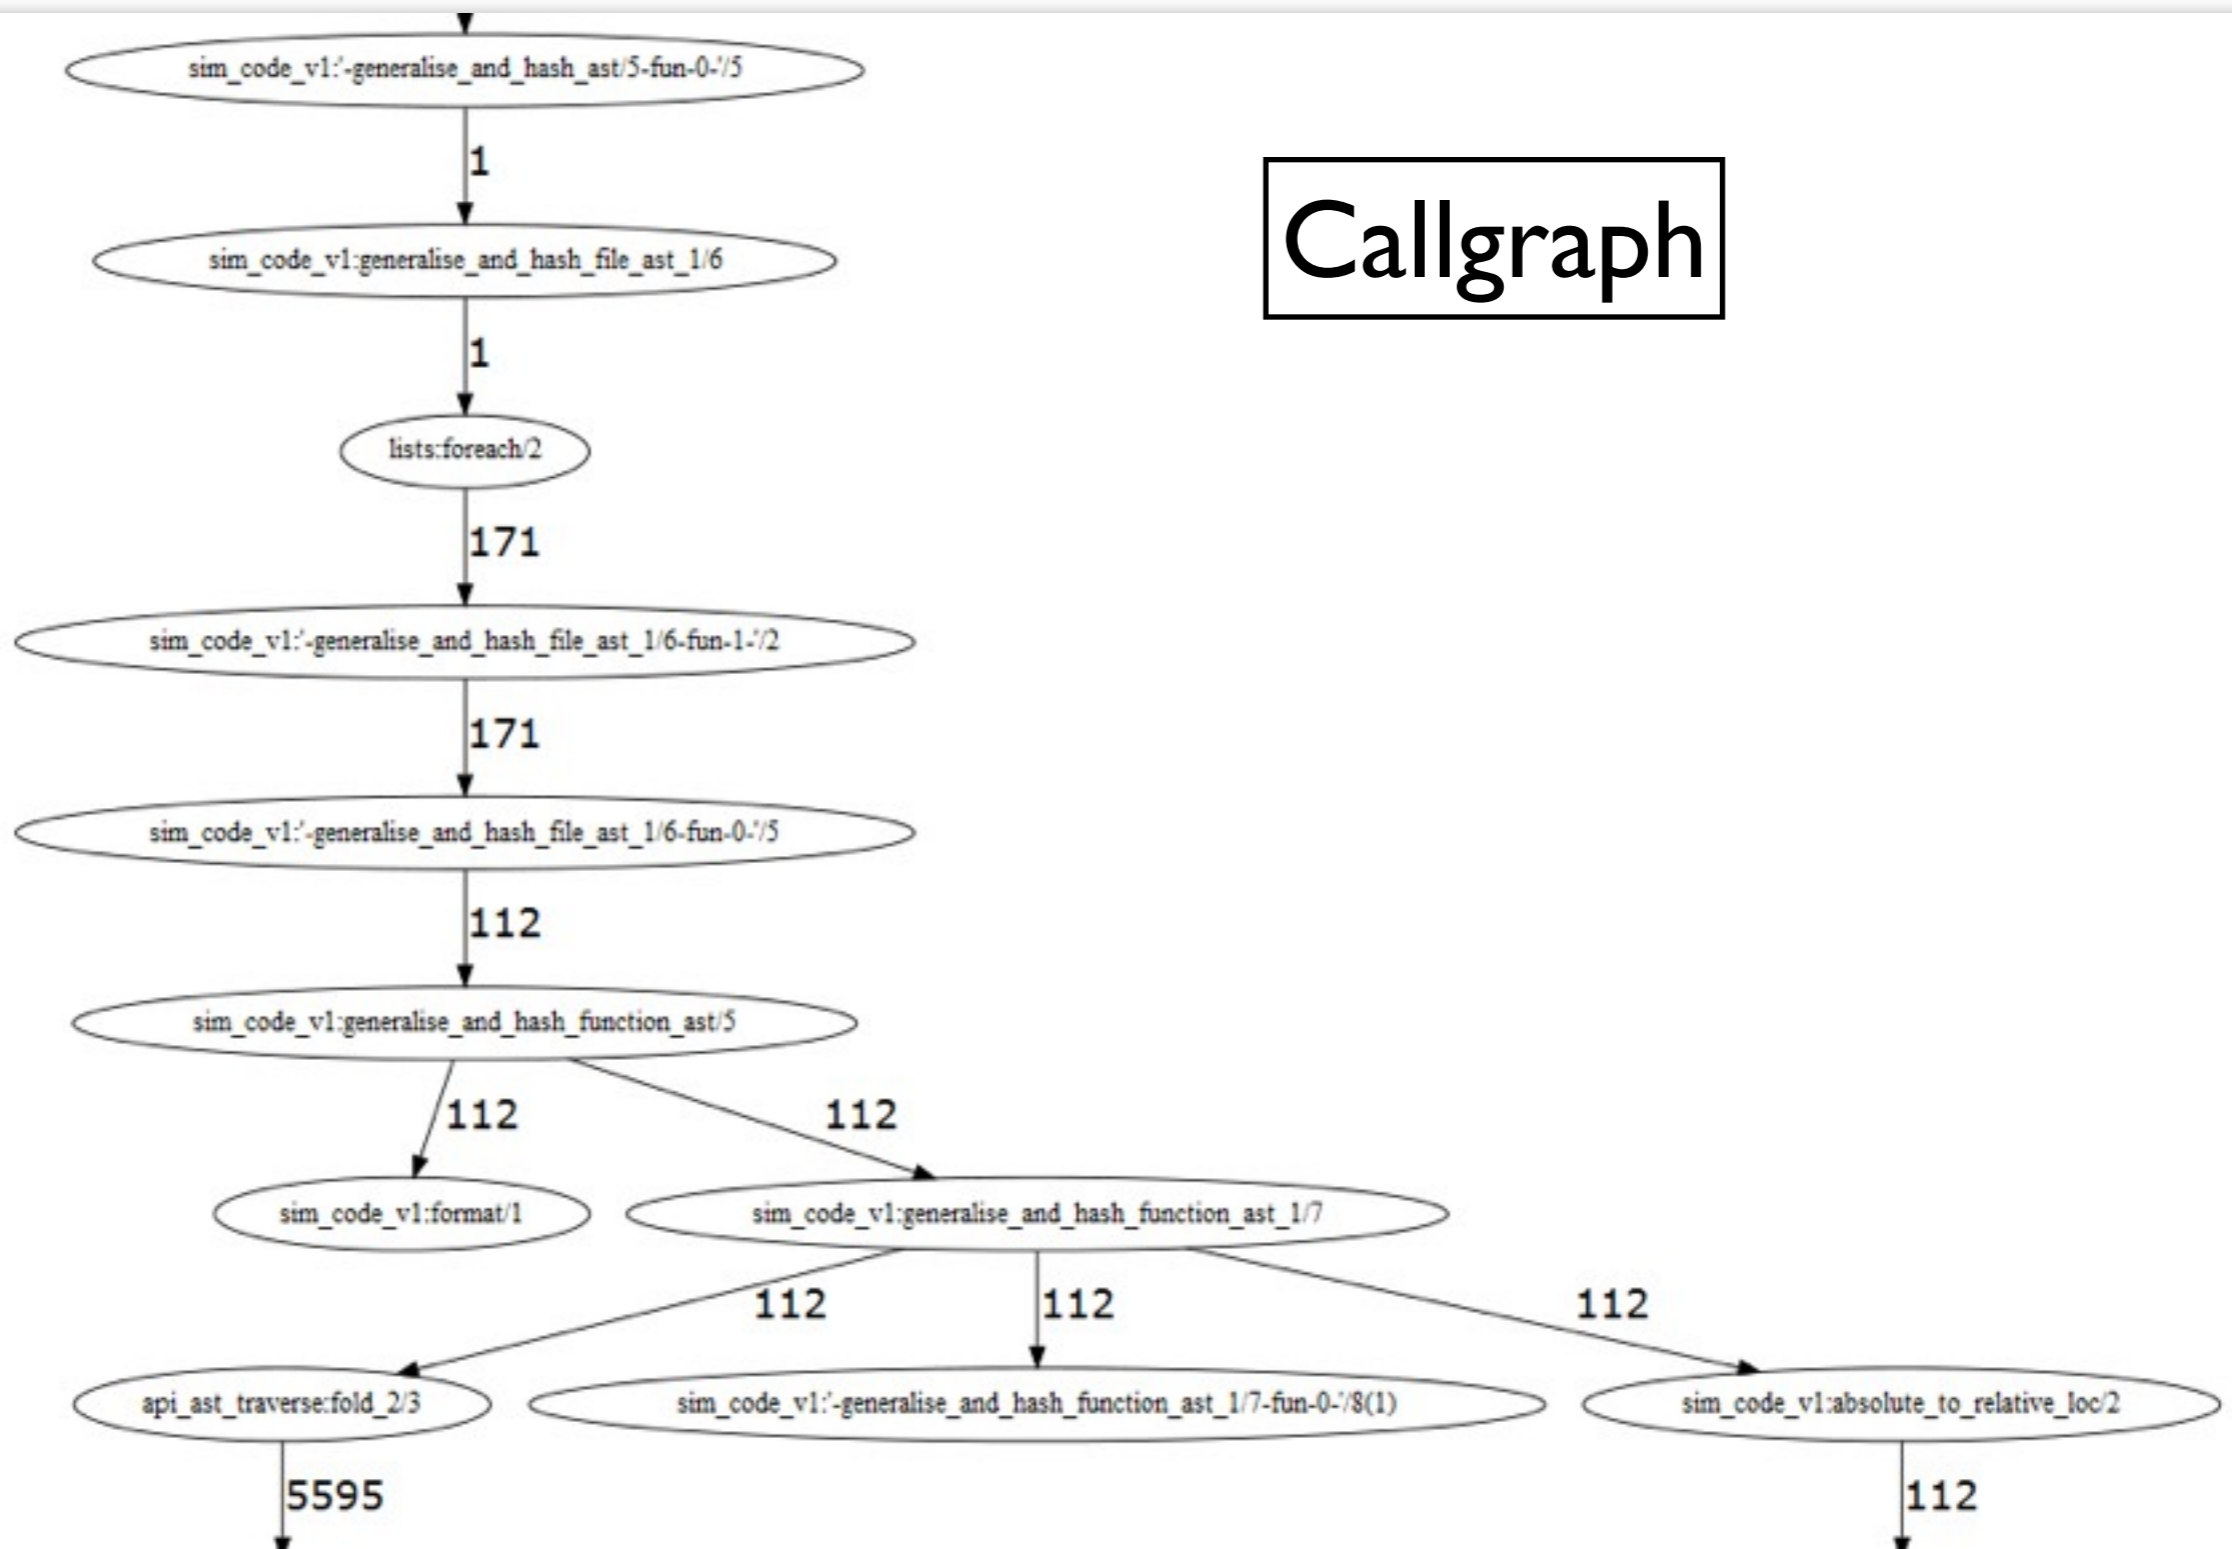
sim_code_v1:'-generalise_and_hash_ast/5-fun-0-'/5

1

Callgraph

sim_code_v1:generalise_and_hash_file_ast_1/6

1

lists:foreach/2

171

sim_code_v1:'-generalise_and_hash_file_ast_1/6-fun-1-'/2

171

sim_code_v1:'-generalise_and_hash_file_ast_1/6-fun-0-'/5

112

sim_code_v1:generalise_and_hash_function_ast/5

112

112

sim_code_v1:format/1

sim_code_v1:generalise_and_hash_function_ast_1/7

112

112

112

api_ast_traverse:fold_2/3

sim_code_v1:'-generalise_and_hash_function_ast_1/7-fun-0-'/8(1)

sim_code_v1:absolute_to_relative_loc/2

5595

112